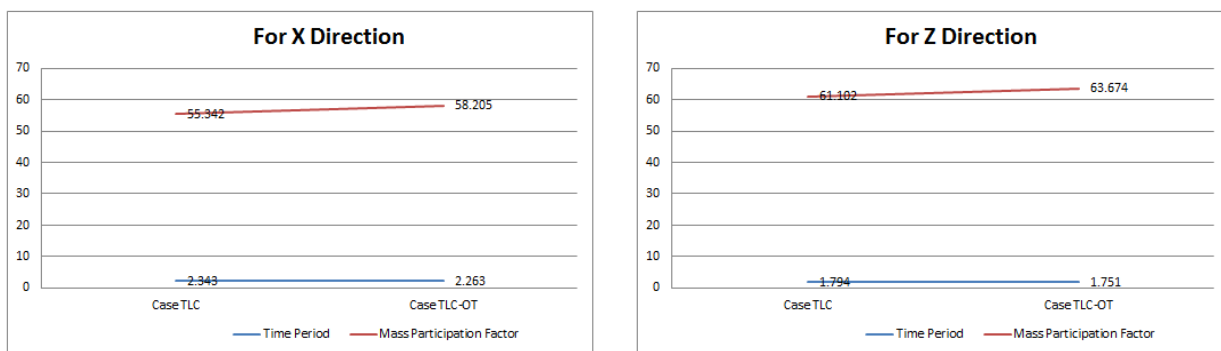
For X Direction

70
60
50
40
30
20
10
0

55.342
58.205
2.343
2.263

Case TLC
Case TLC-OT

Time Period
Mass Participation Factor

For Z Direction

70
60
50
40
30
20
10
0

61.102
63.674
1.794
1.751

Case TLC
Case TLC-OT

Time Period
Mass Participation Factor